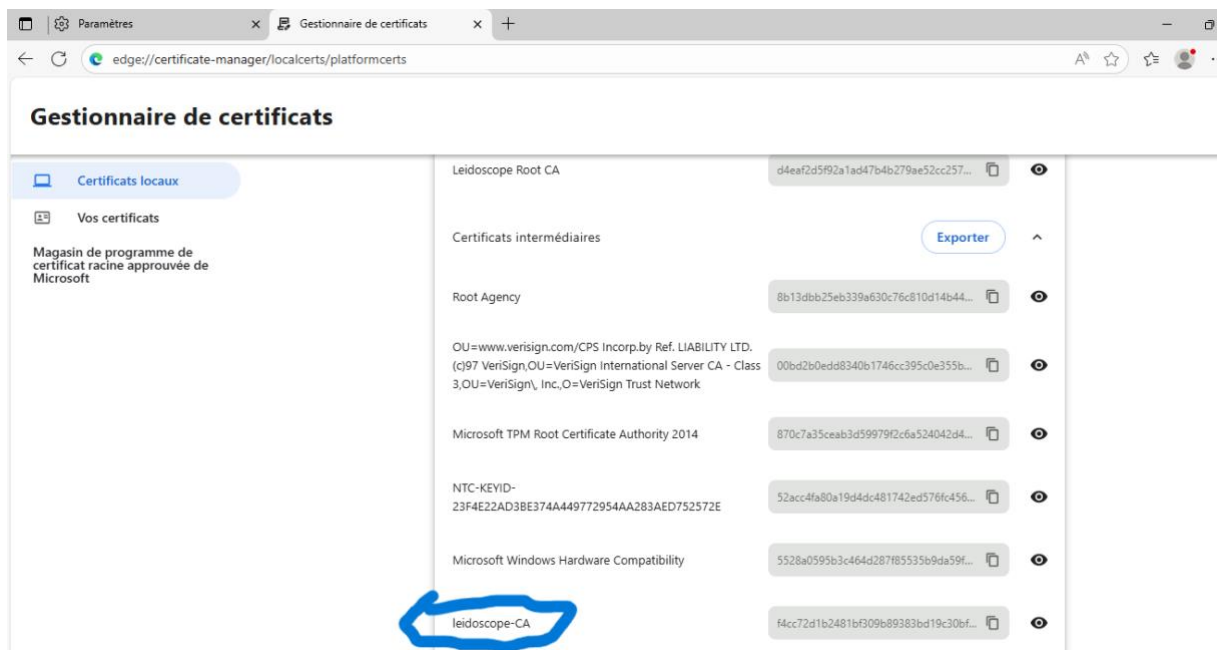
Paramètres
Gestionnaire de certificats
edge://certificate-manager/localcerts/platformcerts

Gestionnaire de certificats

Certificats locaux
Vos certificats
Magasin de programme de certificat racine approuvée de Microsoft

Leidoscope Root CA
d4eaf2d5f92a1ad47b4b279ae52cc257...

Certificats intermédiaires
Exporter

Root Agency
8b13dbb25eb339a630c76c810d14b44...

OU=www.verisign.com/CPS Incorp.by Ref. LIABILITY LTD.(c)97 VeriSign,OU=VeriSign International Server CA - Class 3,OU=VeriSign\, Inc.,O=VeriSign Trust Network
00bd2b0edd8340b1746cc395c0e355b...

Microsoft TPM Root Certificate Authority 2014
870c7a35ceab3d59979f2c6a524042d4...

NTC-KEYID-23F4E22AD3BE374A449772954AA283AED752572E
52acc4fa80a19d4dc481742ed576fc456...

Microsoft Windows Hardware Compatibility
5528a0595b3c464d287f85535b9da59f...

leidoscope-CA
f4cc72d1b2481bf309b89383bd19c30bf...